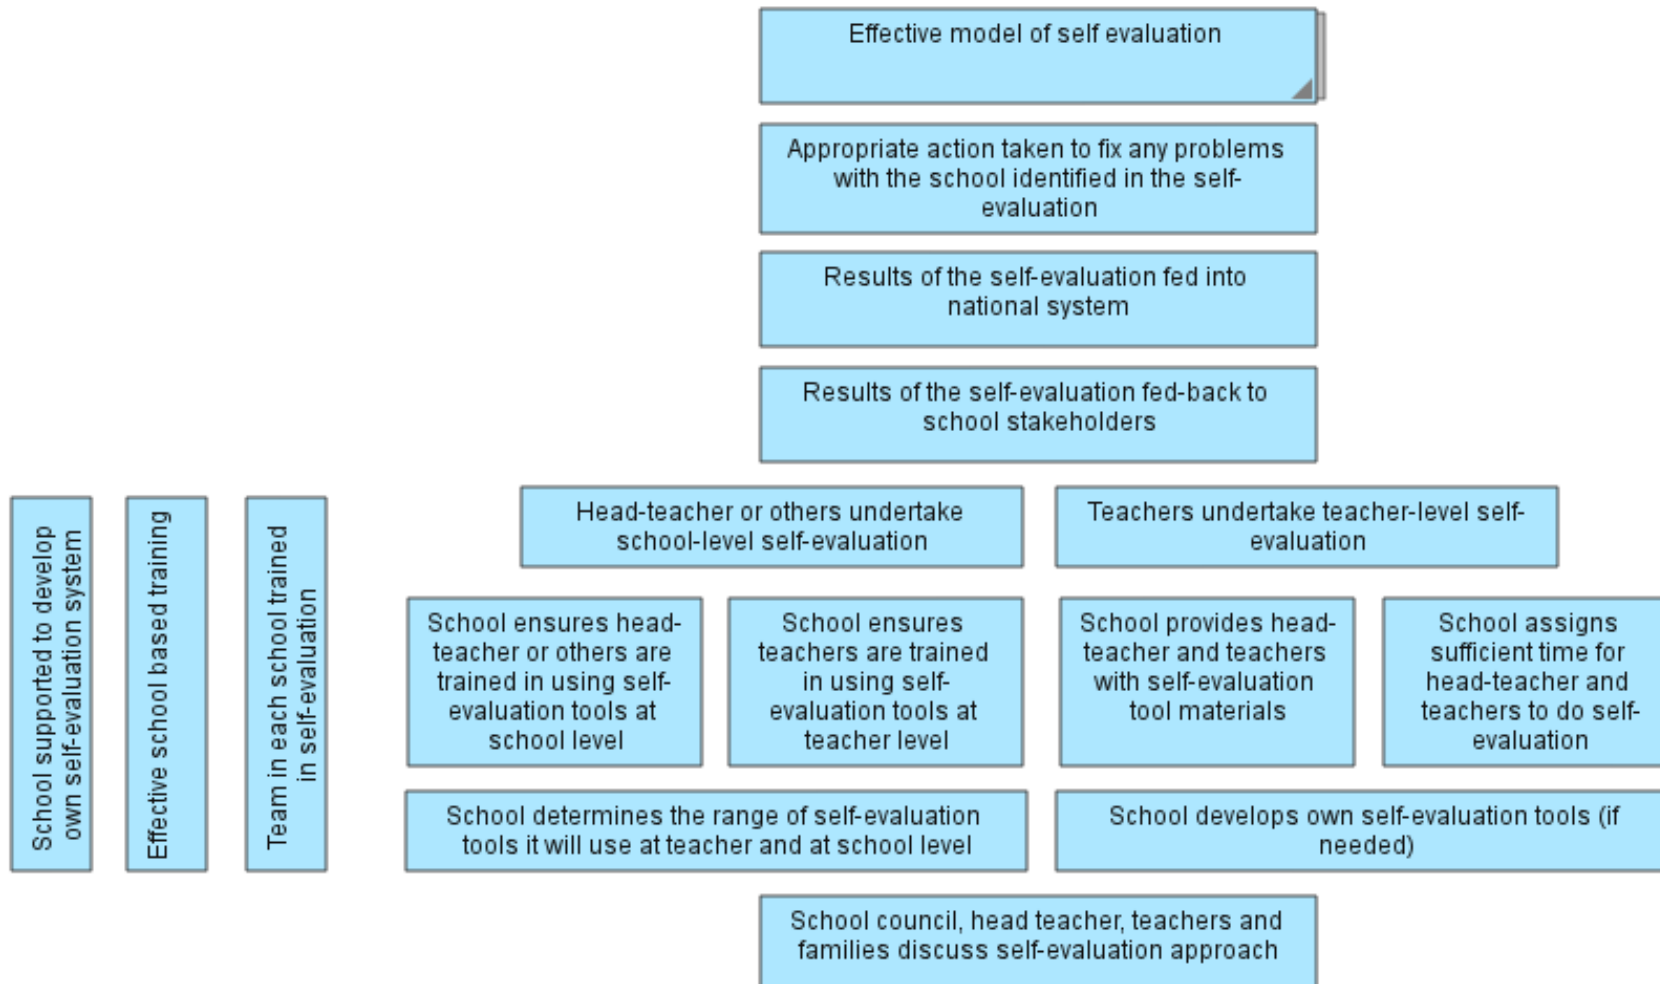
Effective model of self evaluation

Appropriate action taken to fix any problems with the school identified in the self-evaluation

Results of the self-evaluation fed into national system

Results of the self-evaluation fed-back to school stakeholders

School supported to develop own self-evaluation system

Effective school based training

Team in each school trained in self-evaluation

Head-teacher or others undertake school-level self-evaluation

Teachers undertake teacher-level self-evaluation

School ensures head-teacher or others are trained in using self-evaluation tools at school level

School ensures teachers are trained in using self-evaluation tools at teacher level

School provides head-teacher and teachers with self-evaluation tool materials

School assigns sufficient time for head-teacher and teachers to do self-evaluation

School determines the range of self-evaluation tools it will use at teacher and at school level

School develops own self-evaluation tools (if needed)

School council, head teacher, teachers and families discuss self-evaluation approach